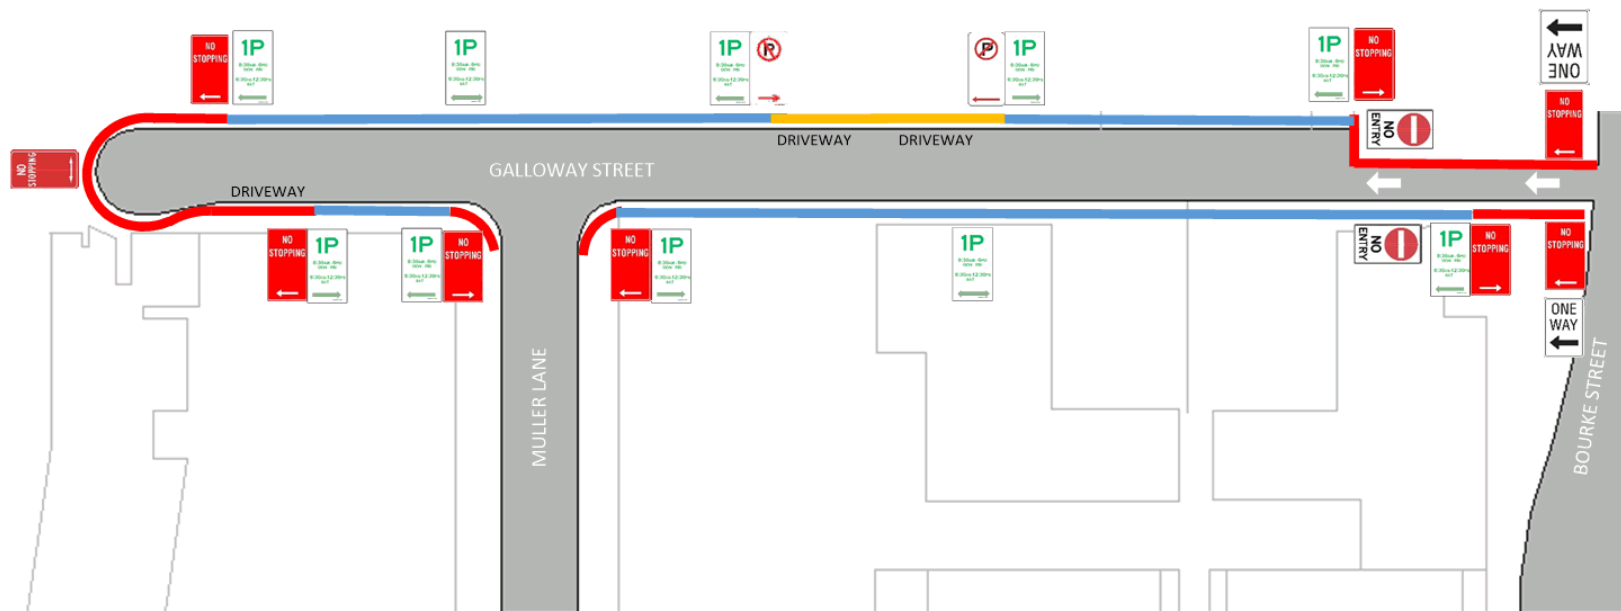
NO STOPPING

1P

1P

1P

1P

1P

ONE WAY

NO STOPPING

NO ENTRY

NO STOPPING

DRIVEWAY

DRIVEWAY

GALLOWAY STREET

DRIVEWAY

NO STOPPING

1P

1P

NO STOPPING

NO STOPPING

1P

1P

NO ENTRY

1P

NO STOPPING

NO STOPPING

ONE WAY

MULLER LANE

BOURKE STREET